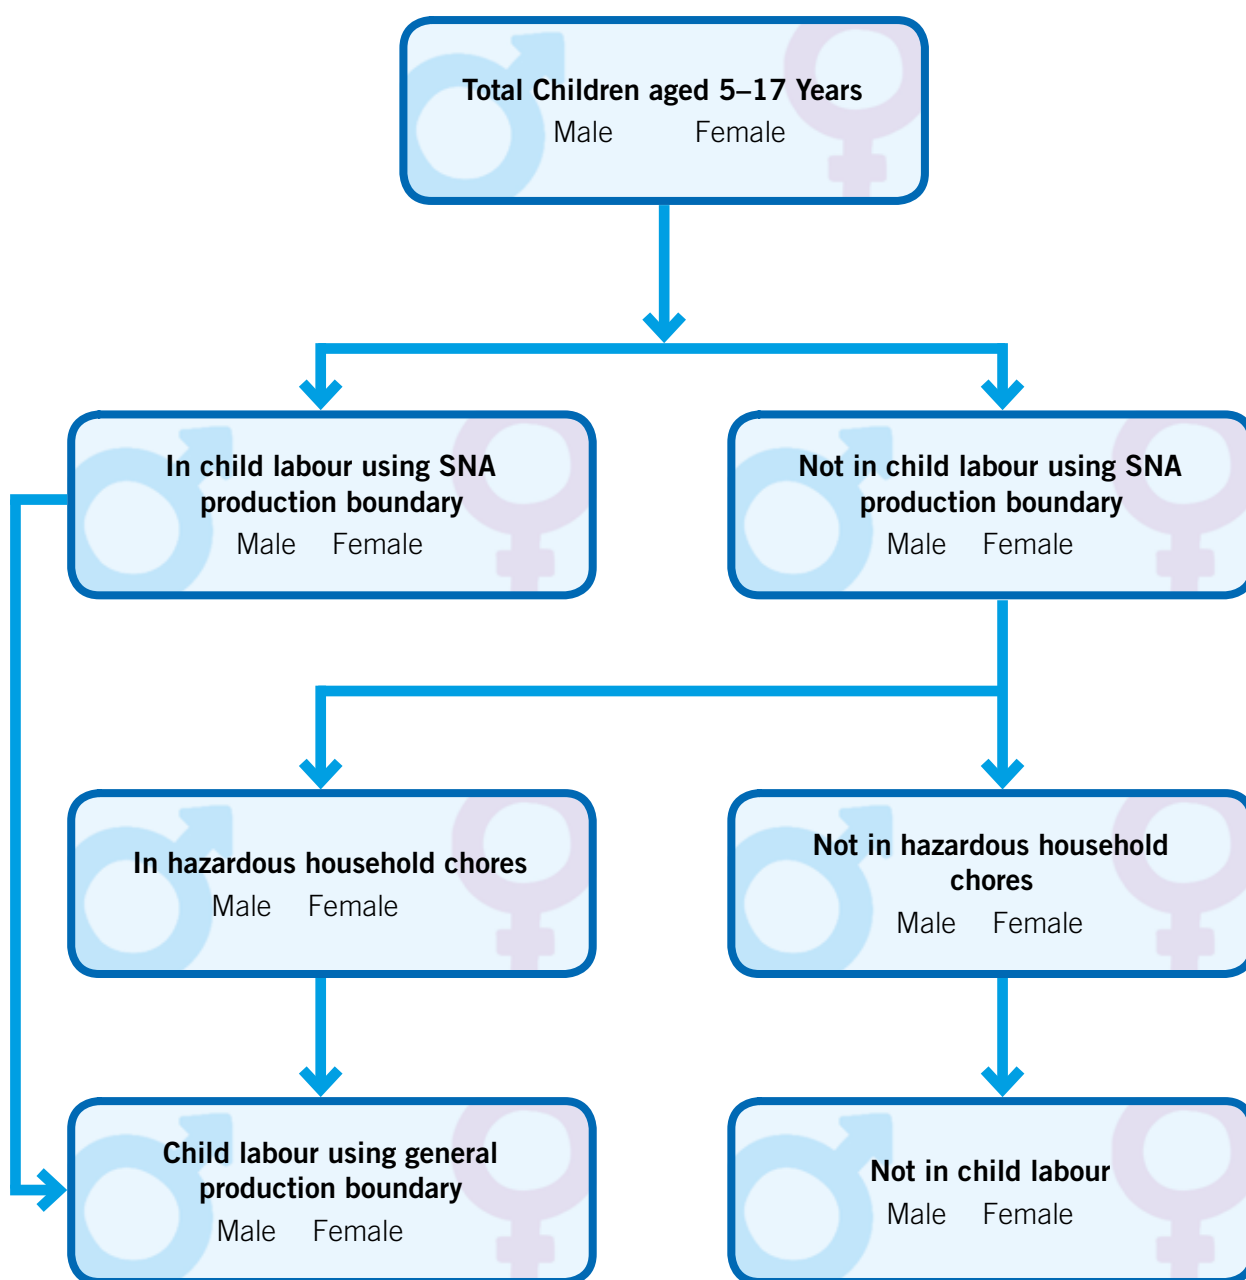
Total Children aged 5–17 Years
Male Female

In child labour using SNA production boundary
Male Female

Not in child labour using SNA production boundary
Male Female

In hazardous household chores
Male Female

Not in hazardous household chores
Male Female

Child labour using general production boundary
Male Female

Not in child labour
Male Female